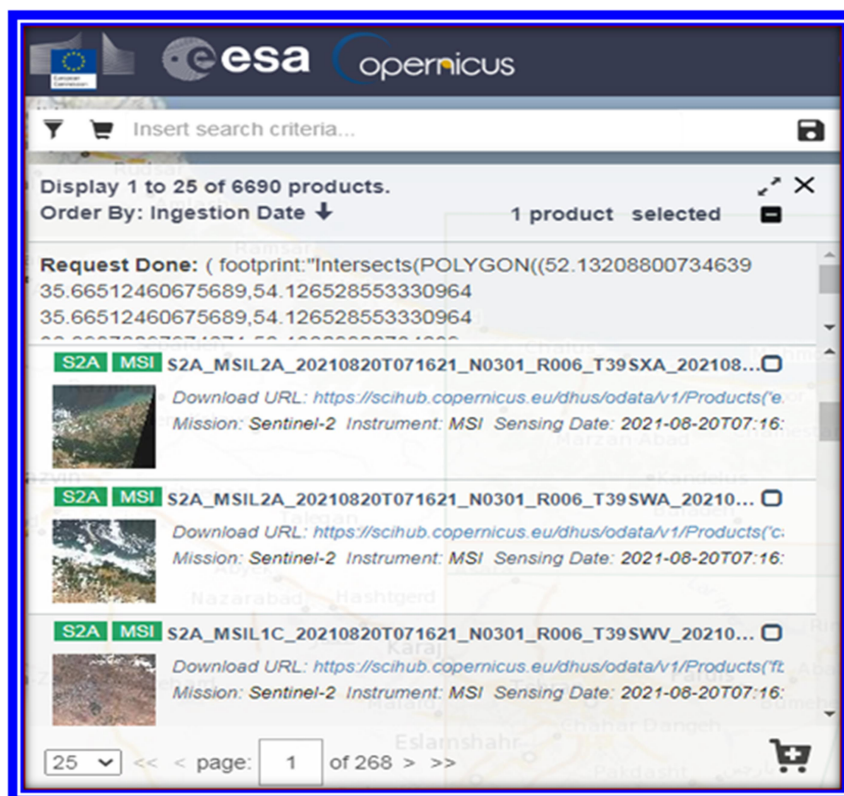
European Commission

esa

opernicus

Insert search criteria...

Display 1 to 25 of 6690 products.
Order By: Ingestion Date

1 product selected

Request Done: ( footprint:"Intersects(POLYGON((52.13208800734639 35.66512460675689,54.126528553330964 35.66512460675689,54.126528553330964 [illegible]

S2A MSI S2A_MSIL2A_20210820T071621_N0301_R006_T39SXA_202108...
Download URL: https://scihub.copernicus.eu/dhus/odata/v1/Products('e...
Mission: Sentinel-2 Instrument: MSI Sensing Date: 2021-08-20T07:16:

S2A MSI S2A_MSIL2A_20210820T071621_N0301_R006_T39SWA_20210...
Download URL: https://scihub.copernicus.eu/dhus/odata/v1/Products('c...
Mission: Sentinel-2 Instrument: MSI Sensing Date: 2021-08-20T07:16:

S2A MSI S2A_MSIL1C_20210820T071621_N0301_R006_T39SWV_20210...
Download URL: https://scihub.copernicus.eu/dhus/odata/v1/Products('f...
Mission: Sentinel-2 Instrument: MSI Sensing Date: 2021-08-20T07:16:

25 << < page: 1 of 268 > >>